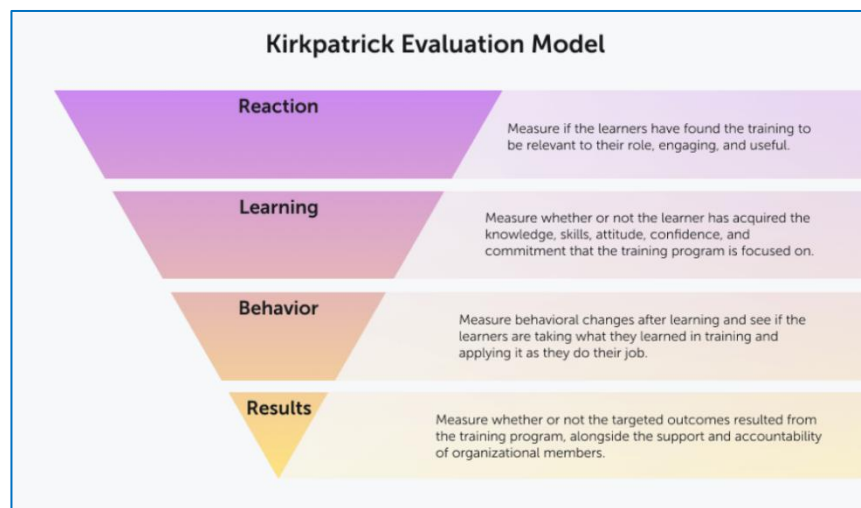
Kirkpatrick Evaluation Model

Reaction

Measure if the learners have found the training to be relevant to their role, engaging, and useful.

Learning

Measure whether or not the learner has acquired the knowledge, skills, attitude, confidence, and commitment that the training program is focused on.

Behavior

Measure behavioral changes after learning and see if the learners are taking what they learned in training and applying it as they do their job.

Results

Measure whether or not the targeted outcomes resulted from the training program, alongside the support and accountability of organizational members.